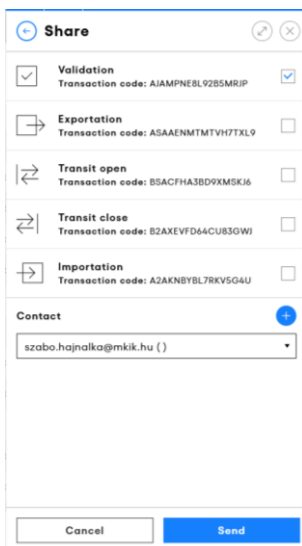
Share

Validation
Transaction code: AJAMPNE8L9285MRJP

Exportation
Transaction code: ASAAENMTMTVH7TXL9

Transit open
Transaction code: BSACFHA3BD9XMSKJ6

Transit close
Transaction code: B2AXEVFD64CU83GWJ

Importation
Transaction code: A2AKNBYBL7RKV5G4U

Contact

szabo.hajnalka@mkik.hu ( )

Cancel

Send